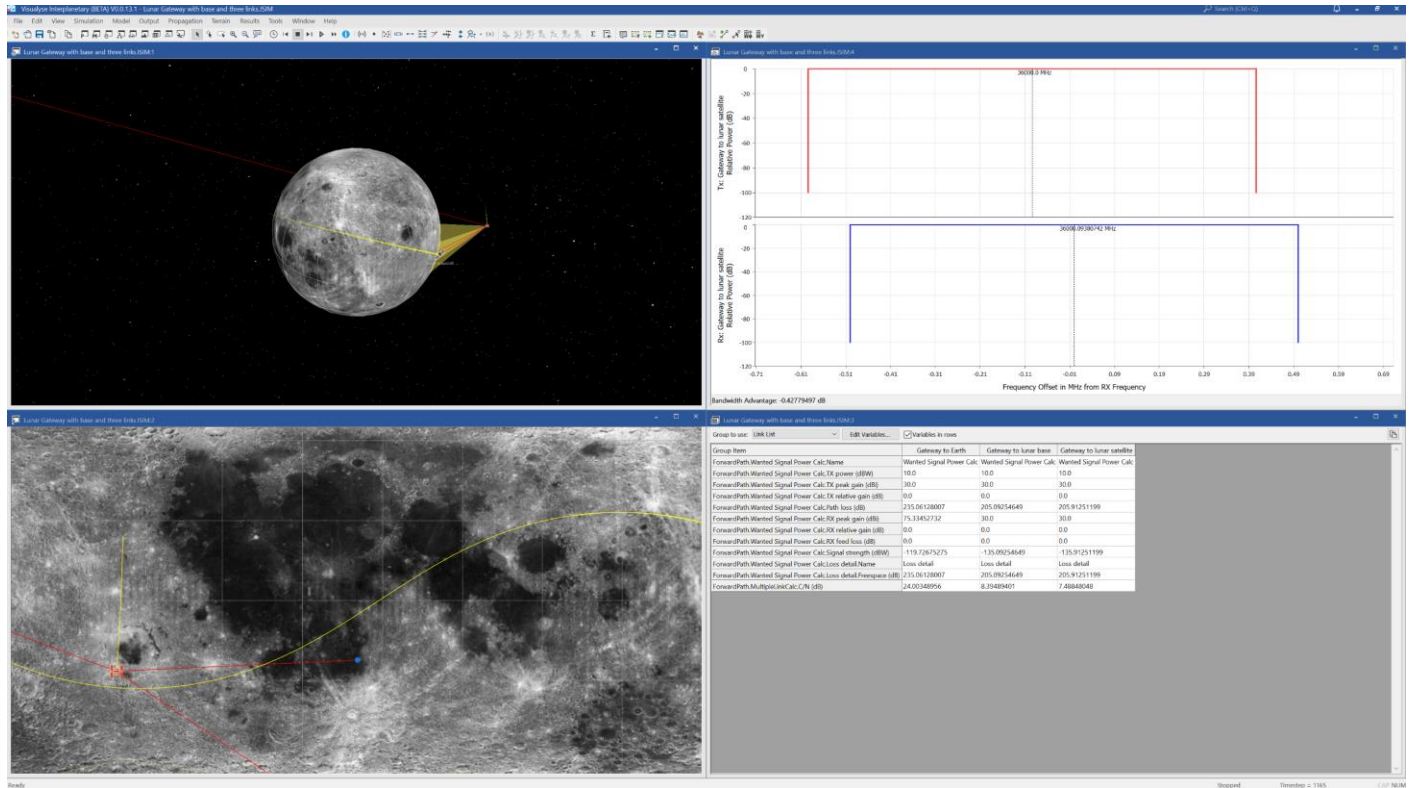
Visualyse Interplanetary (BETA) V0.0.13.1 - Lunar Gateway with base and three links.ISIM

Search (Ctrl+Q)

File Edit View Simulation Model Output Propagation Terrain Results Tools Window Help

Lunar Gateway with base and three links.ISIM:1

Lunar Gateway with base and three links.ISIM:4

36000.0 MHz

Tx: Gateway to lunar satellite Relative Power (dB)

0
-20
-40
-60
-80
-100
-120

36000.09380742 MHz

Rx: Gateway to lunar satellite Relative Power (dB)

0
-20
-40
-60
-80
-100
-120

-0.71 -0.61 -0.51 -0.41 -0.31 -0.21 -0.11 -0.01 0.09 0.19 0.29 0.39 0.49 0.59 0.69

Frequency Offset in MHz from RX Frequency

Bandwidth Advantage: -0.42779497 dB

Lunar Gateway with base and three links.ISIM:2

Lunar Gateway with base and three links.ISIM:3

Group to use: Link Unit

Edit Variables...

Variables in rows

| Group Item | Gateway to Earth | Gateway to lunar base | Gateway to lunar satellite |
|---|---|---|---|
| ForwardPath.Wanted Signal Power Calc.Name | Wanted Signal Power Calc | Wanted Signal Power Calc | Wanted Signal Power Calc |
| ForwardPath.Wanted Signal Power Calc.TX power (dBW) | 10.0 | 10.0 | 10.0 |
| ForwardPath.Wanted Signal Power Calc.TX peak gain (dBi) | 30.0 | 30.0 | 30.0 |
| ForwardPath.Wanted Signal Power Calc.TX relative gain (dB) | 0.0 | 0.0 | 0.0 |
| ForwardPath.Wanted Signal Power Calc.Path loss (dB) | 235.06128007 | 205.09254649 | 205.91251199 |
| ForwardPath.Wanted Signal Power Calc.RX peak gain (dBi) | 75.33452732 | 30.0 | 30.0 |
| ForwardPath.Wanted Signal Power Calc.RX relative gain (dB) | 0.0 | 0.0 | 0.0 |
| ForwardPath.Wanted Signal Power Calc.RX feed loss (dB) | 0.0 | 0.0 | 0.0 |
| ForwardPath.Wanted Signal Power Calc.Signal strength (dBW) | -119.72675275 | -135.09254649 | -135.91251199 |
| ForwardPath.Wanted Signal Power Calc.Loss detail.Name | Loss detail | Loss detail | Loss detail |
| ForwardPath.Wanted Signal Power Calc.Loss detail.Freespace (dB) | 235.06128007 | 205.09254649 | 205.91251199 |
| ForwardPath.MultipleLinkCalc.C/N (dB) | 24.00348956 | 8.39489401 | 7.48848048 |

Ready

Stopped

Timestep = 1165

CAP NUM